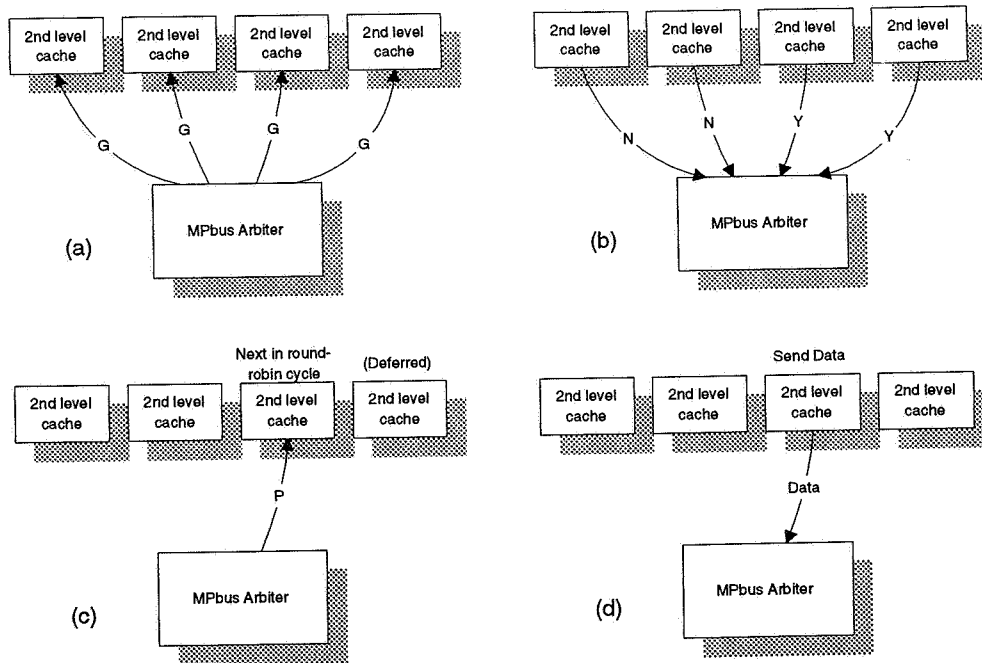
2nd level cache
2nd level cache
2nd level cache
2nd level cache
G
G
G
G
MPbus Arbiter
(a)

2nd level cache
2nd level cache
2nd level cache
2nd level cache
N
N
Y
Y
MPbus Arbiter
(b)

Next in round-robin cycle
(Deferred)
2nd level cache
2nd level cache
2nd level cache
2nd level cache
P
MPbus Arbiter
(c)

Send Data
2nd level cache
2nd level cache
2nd level cache
2nd level cache
Data
MPbus Arbiter
(d)